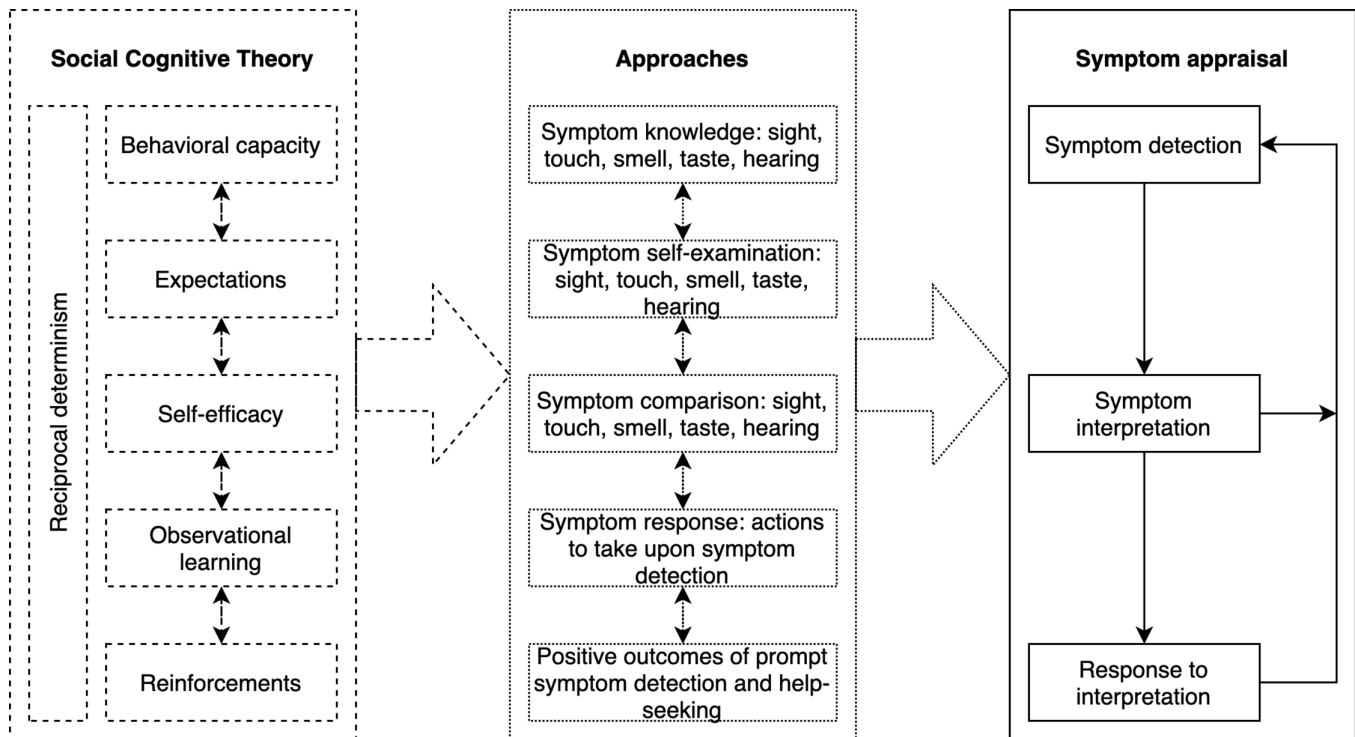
Social Cognitive Theory

Reciprocal determinism

Behavioral capacity

Expectations

Self-efficacy

Observational learning

Reinforcements

Approaches

Symptom knowledge: sight, touch, smell, taste, hearing

Symptom self-examination: sight, touch, smell, taste, hearing

Symptom comparison: sight, touch, smell, taste, hearing

Symptom response: actions to take upon symptom detection

Positive outcomes of prompt symptom detection and help-seeking

Symptom appraisal

Symptom detection

Symptom interpretation

Response to interpretation